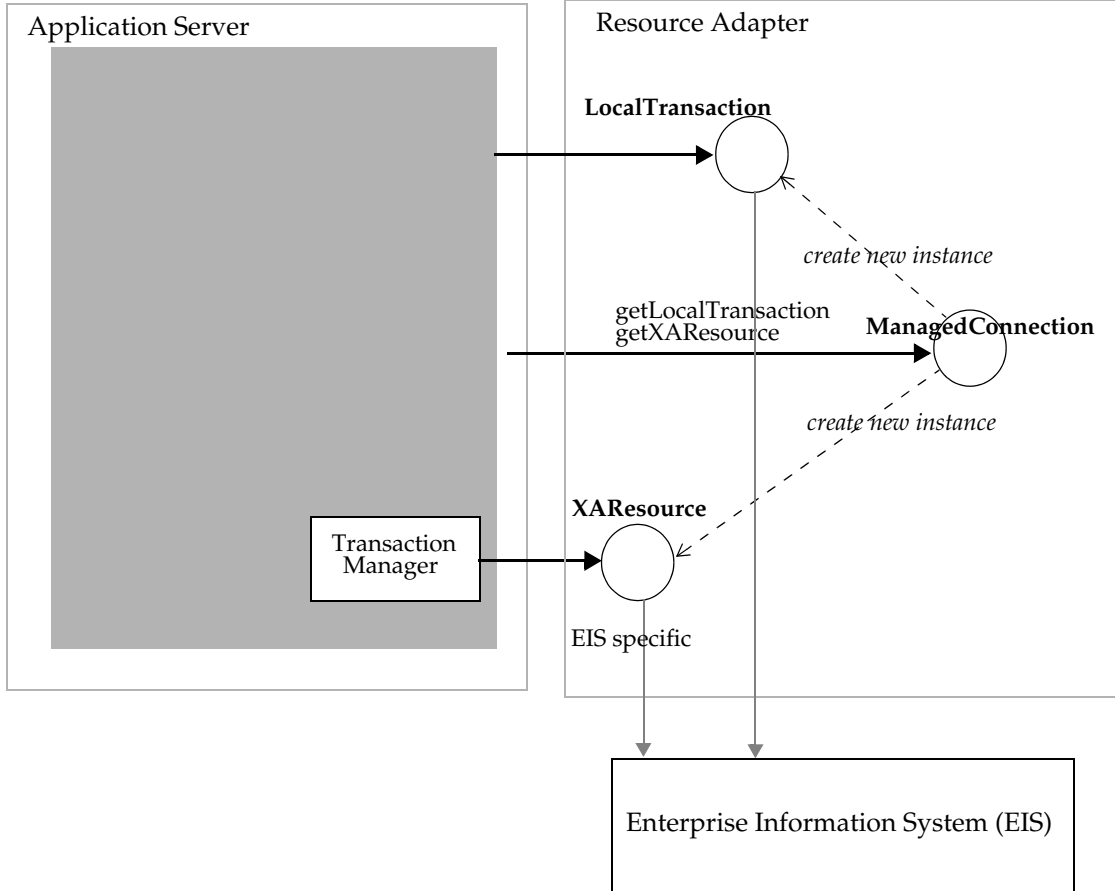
Application Server

Resource Adapter

LocalTransaction

create new instance

getLocalTransaction
getXAResource

ManagedConnection

create new instance

XAResource

Transaction Manager

EIS specific

Enterprise Information System (EIS)